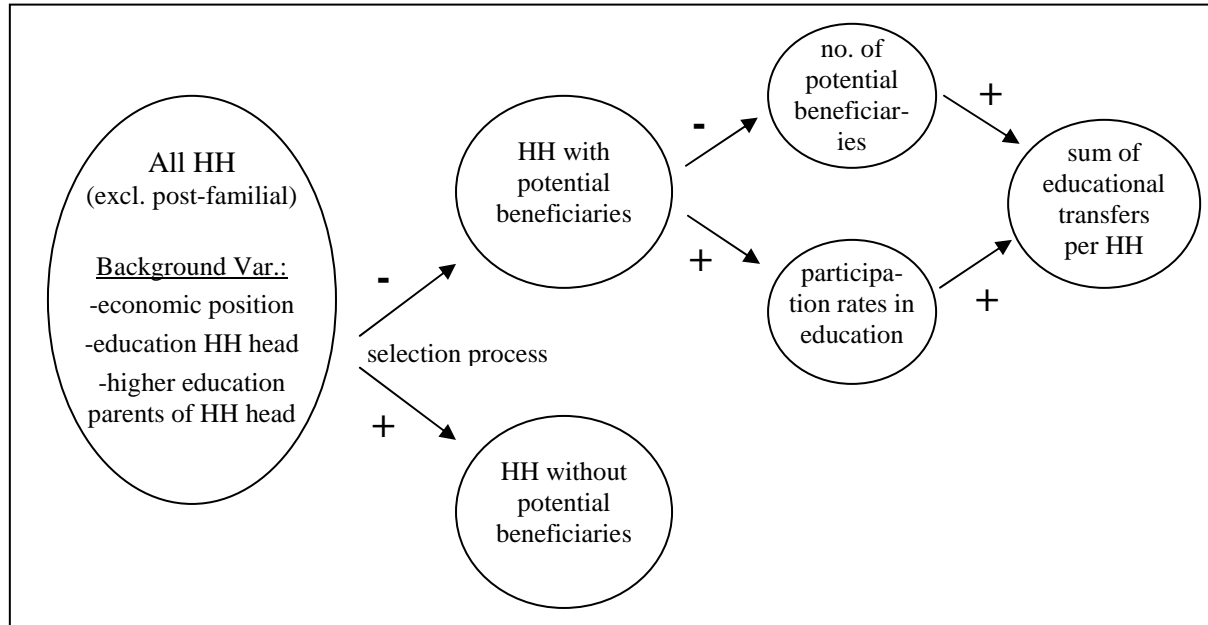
All HH
(excl. post-familial)

Background Var.:
-economic position
-education HH head
-higher education parents of HH head

-

selection process

+

HH with potential beneficiaries

HH without potential beneficiaries

-

+

no. of potential beneficiaries

participation rates in education

+

+

sum of educational transfers per HH